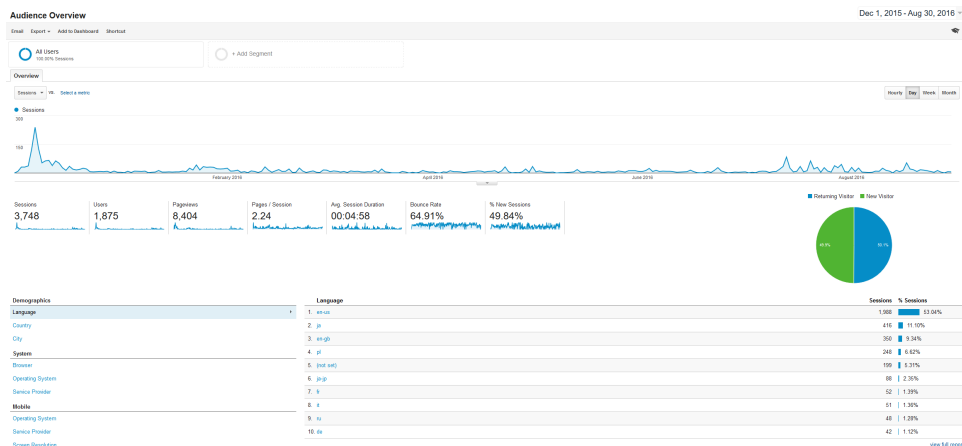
Audience Overview

Dec 1, 2015 - Aug 30, 2016

Email Export Add to Dashboard Shortcut

All Users
100.00% Sessions

+ Add Segment

Overview

Sessions vs. Select a metric

Hourly Day Week Month

Sessions

300

150

February 2016 April 2016 June 2016 August 2016

Sessions
3,748

Users
1,875

Pageviews
8,404

Pages / Session
2.24

Avg. Session Duration
00:04:58

Bounce Rate
64.91%

% New Sessions
49.84%

Returning Visitor New Visitor

49.8%

50.1%

Demographics
Language
Country
City
System
Browser
Operating System
Service Provider
Mobile
Operating System
Service Provider
Screen Resolution

| | Language | Sessions | % Sessions |
|---|---|---|---|
| 1. | en-us | 1,988 | 53.04% |
| 2. | ja | 416 | 11.10% |
| 3. | en-gb | 350 | 9.34% |
| 4. | pl | 248 | 6.62% |
| 5. | (not set) | 199 | 5.31% |
| 6. | ja-jp | 88 | 2.35% |
| 7. | fr | 52 | 1.39% |
| 8. | it | 51 | 1.36% |
| 9. | ru | 48 | 1.28% |
| 10. | de | 42 | 1.12% |

view full report